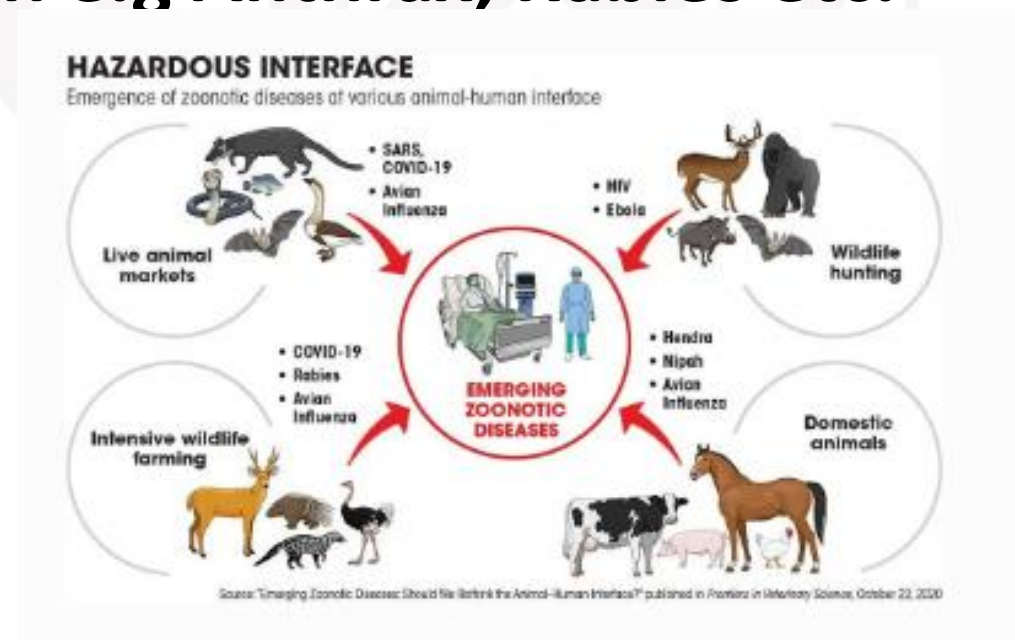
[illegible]

HAZARDOUS INTERFACE

Emergence of zoonotic diseases at various animal-human interface

• SARS, COVID-19
• Avian influenza

Live animal markets

• HIV
• Ebola

Wildlife hunting

• COVID-19
• Rabies
• Avian influenza

Intensive wildlife farming

EMERGING ZOONOTIC DISEASES

• Hendra
• Nipah
• Avian influenza

Domestic animals

Source: "Emerging Zoonotic Diseases: Should We Rethink the Animal–Human Interface?" published in Frontiers in Veterinary Science, October 22, 2020